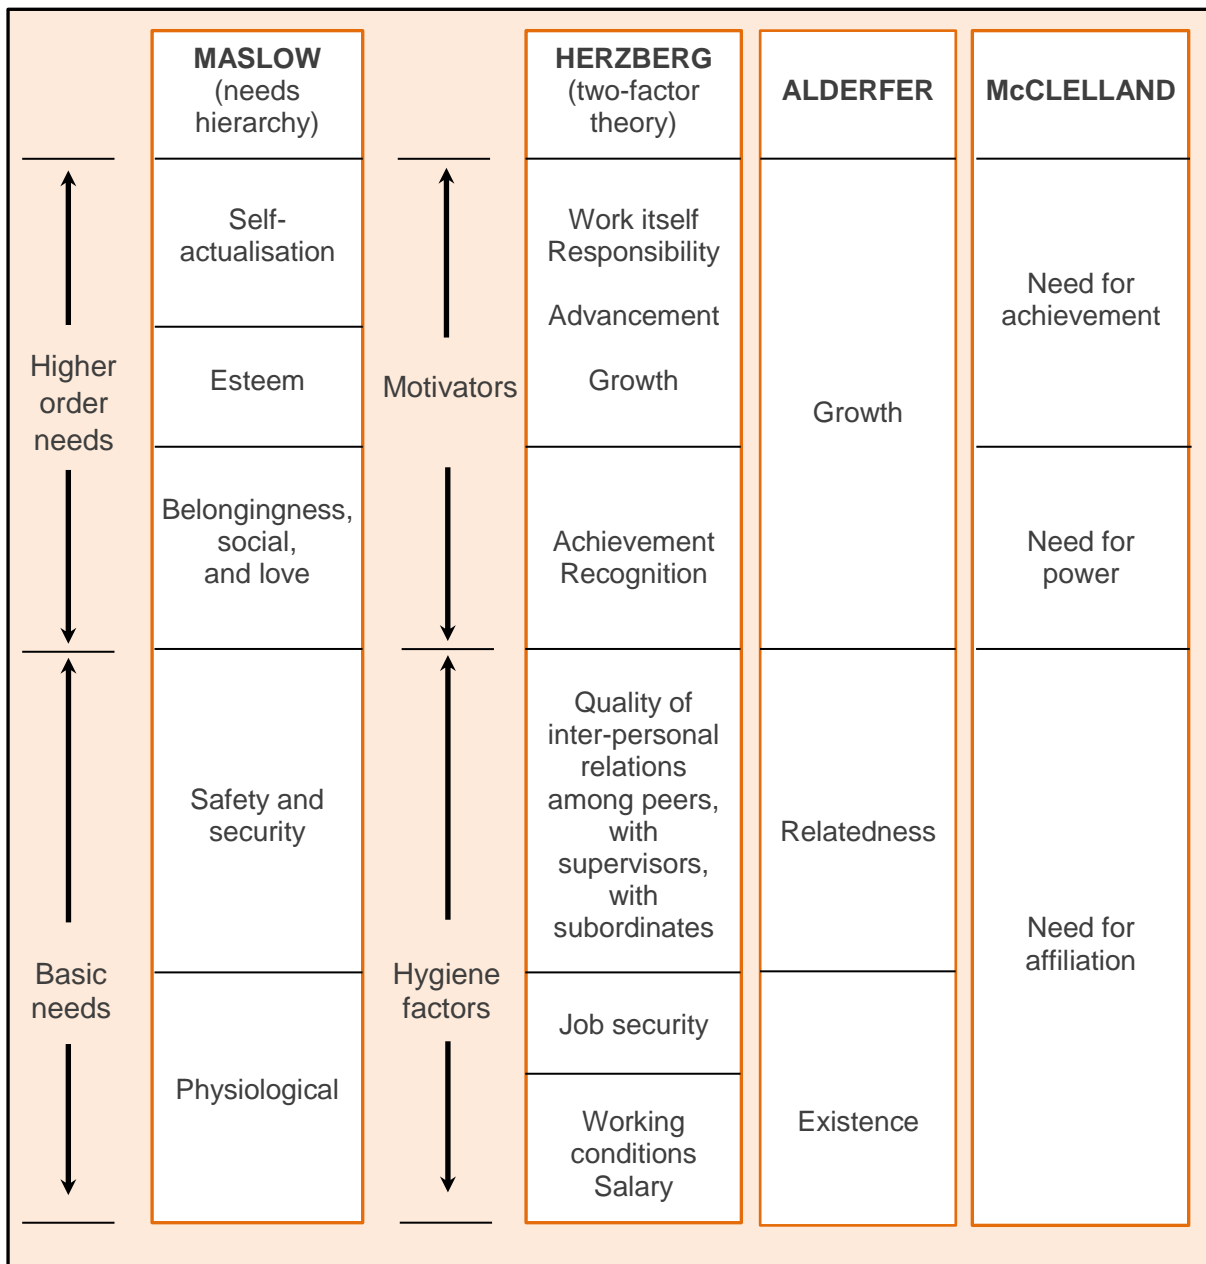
MASLOW (needs hierarchy)

HERZBERG (two-factor theory)

ALDERFER

McCLELLAND

Higher order needs

Self-actualisation

Esteem

Belongingness, social, and love

Motivators

Work itself Responsibility

Advancement

Growth

Achievement Recognition

Growth

Need for achievement

Need for power

Basic needs

Safety and security

Physiological

Hygiene factors

Quality of inter-personal relations among peers, with supervisors, with subordinates

Job security

Working conditions Salary

Relatedness

Existence

Need for affiliation